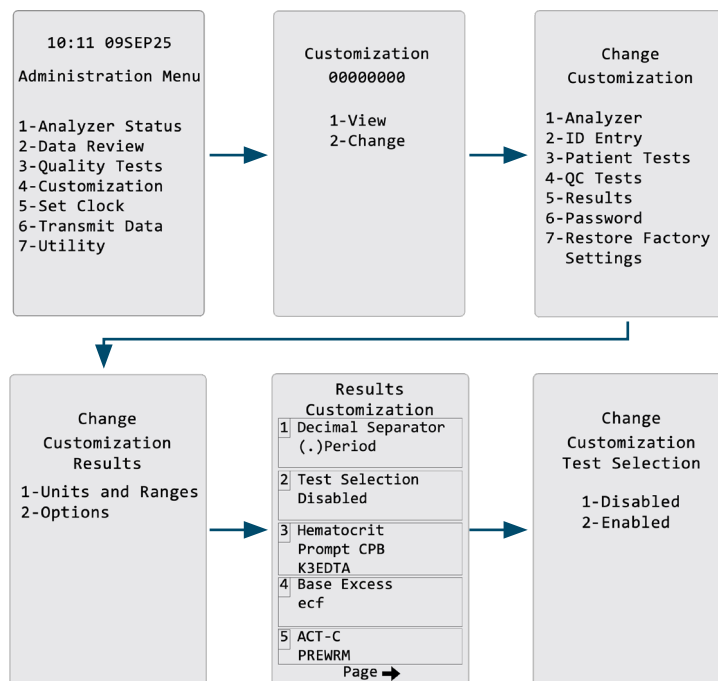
10:11 09SEP25

Administration Menu

1-Analyzer Status
2-Data Review
3-Quality Tests
4-Customization
5-Set Clock
6-Transmit Data
7-Utility

Customization
00000000

1-View
2-Change

Change
Customization

1-Analyzer
2-ID Entry
3-Patient Tests
4-QC Tests
5-Results
6-Password
7-Restore Factory Settings

Change
Customization
Results

1-Units and Ranges
2-Options

Results
Customization

1 Decimal Separator
(.)Period

2 Test Selection
Disabled

3 Hematocrit
Prompt CPB
K3EDTA

4 Base Excess
ecf

5 ACT-C
PREWRM

Page

Change
Customization
Test Selection

1-Disabled
2-Enabled